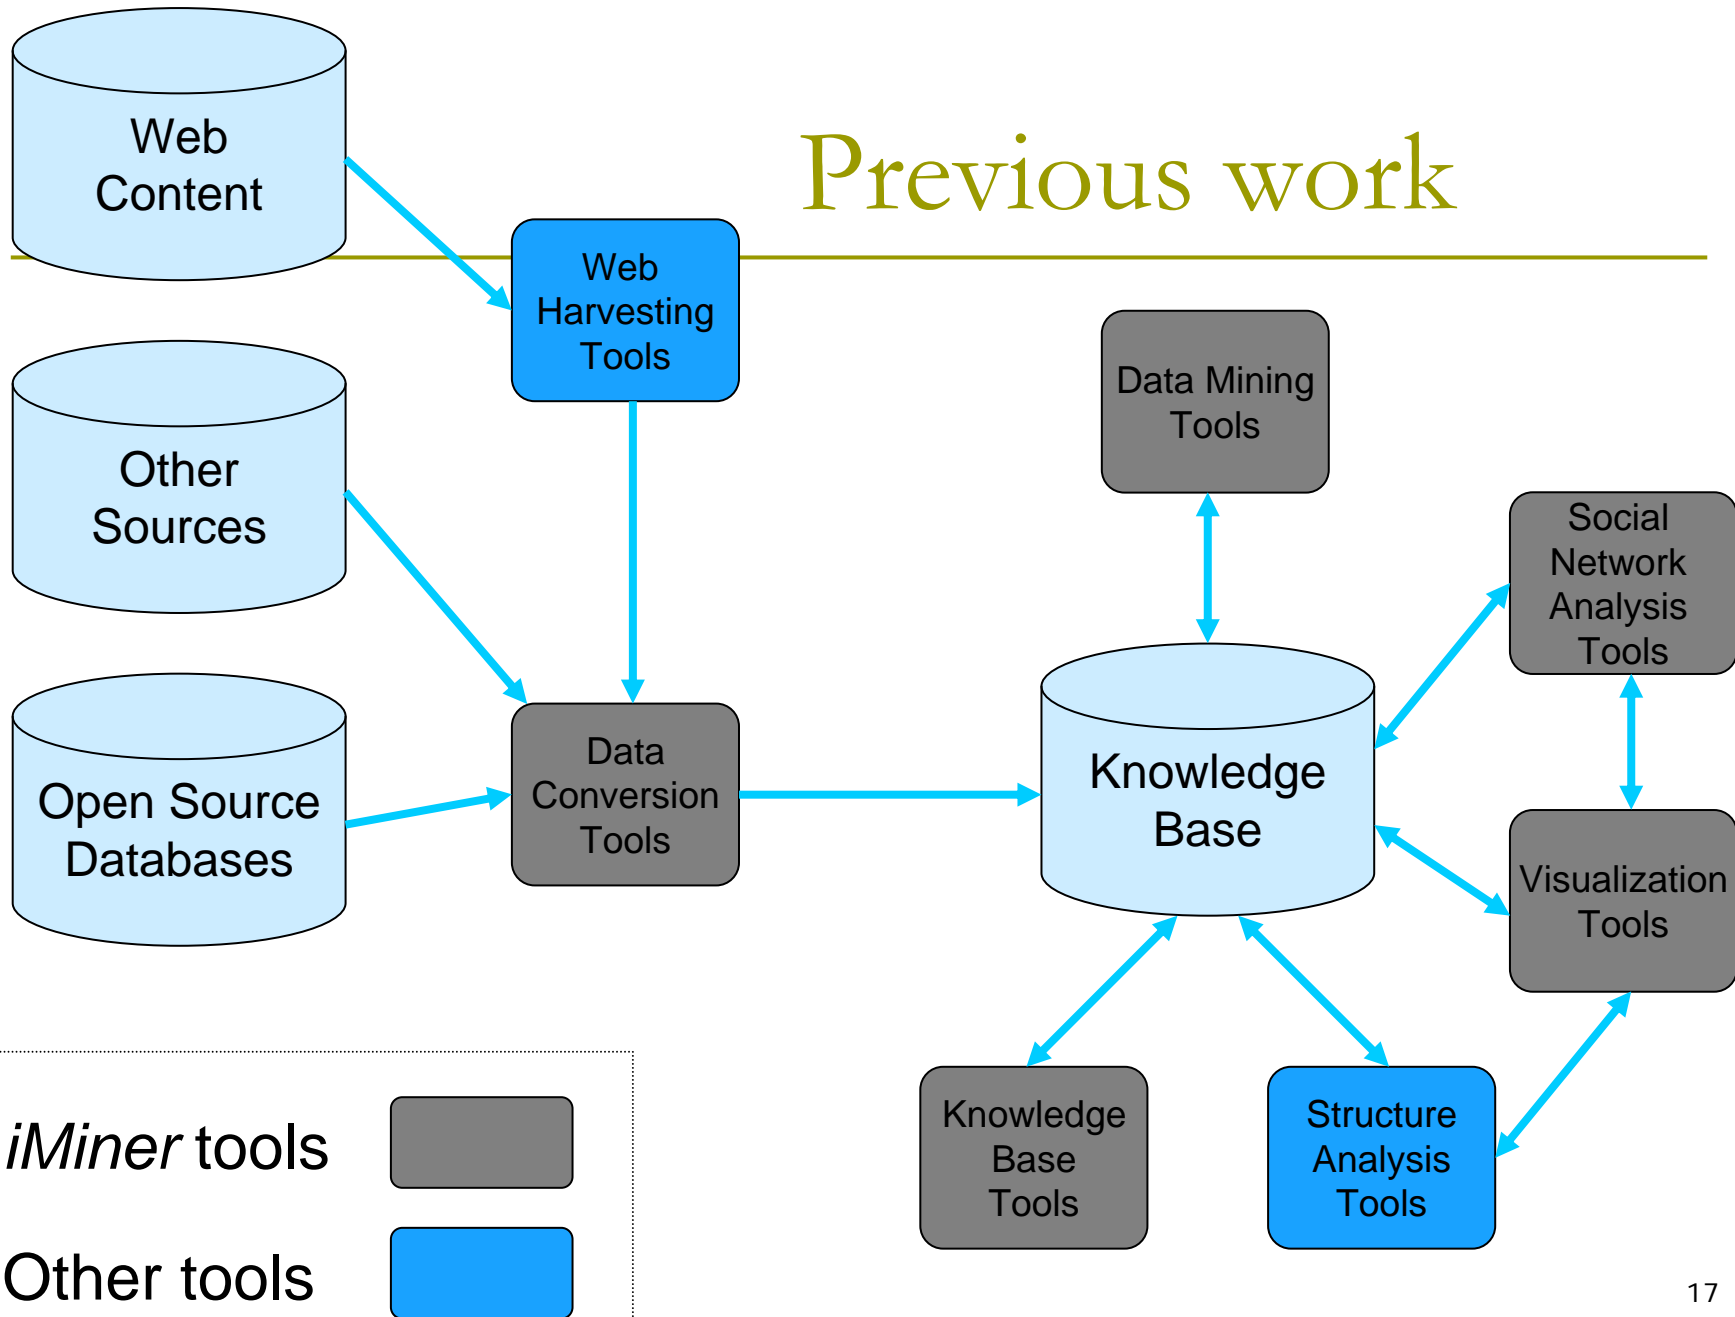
Previous work

Web Content

Other Sources

Open Source Databases

Web Harvesting Tools

Data Conversion Tools

Data Mining Tools

Knowledge Base

Social Network Analysis Tools

Visualization Tools

Knowledge Base Tools

Structure Analysis Tools

*iMiner* tools

Other tools

17